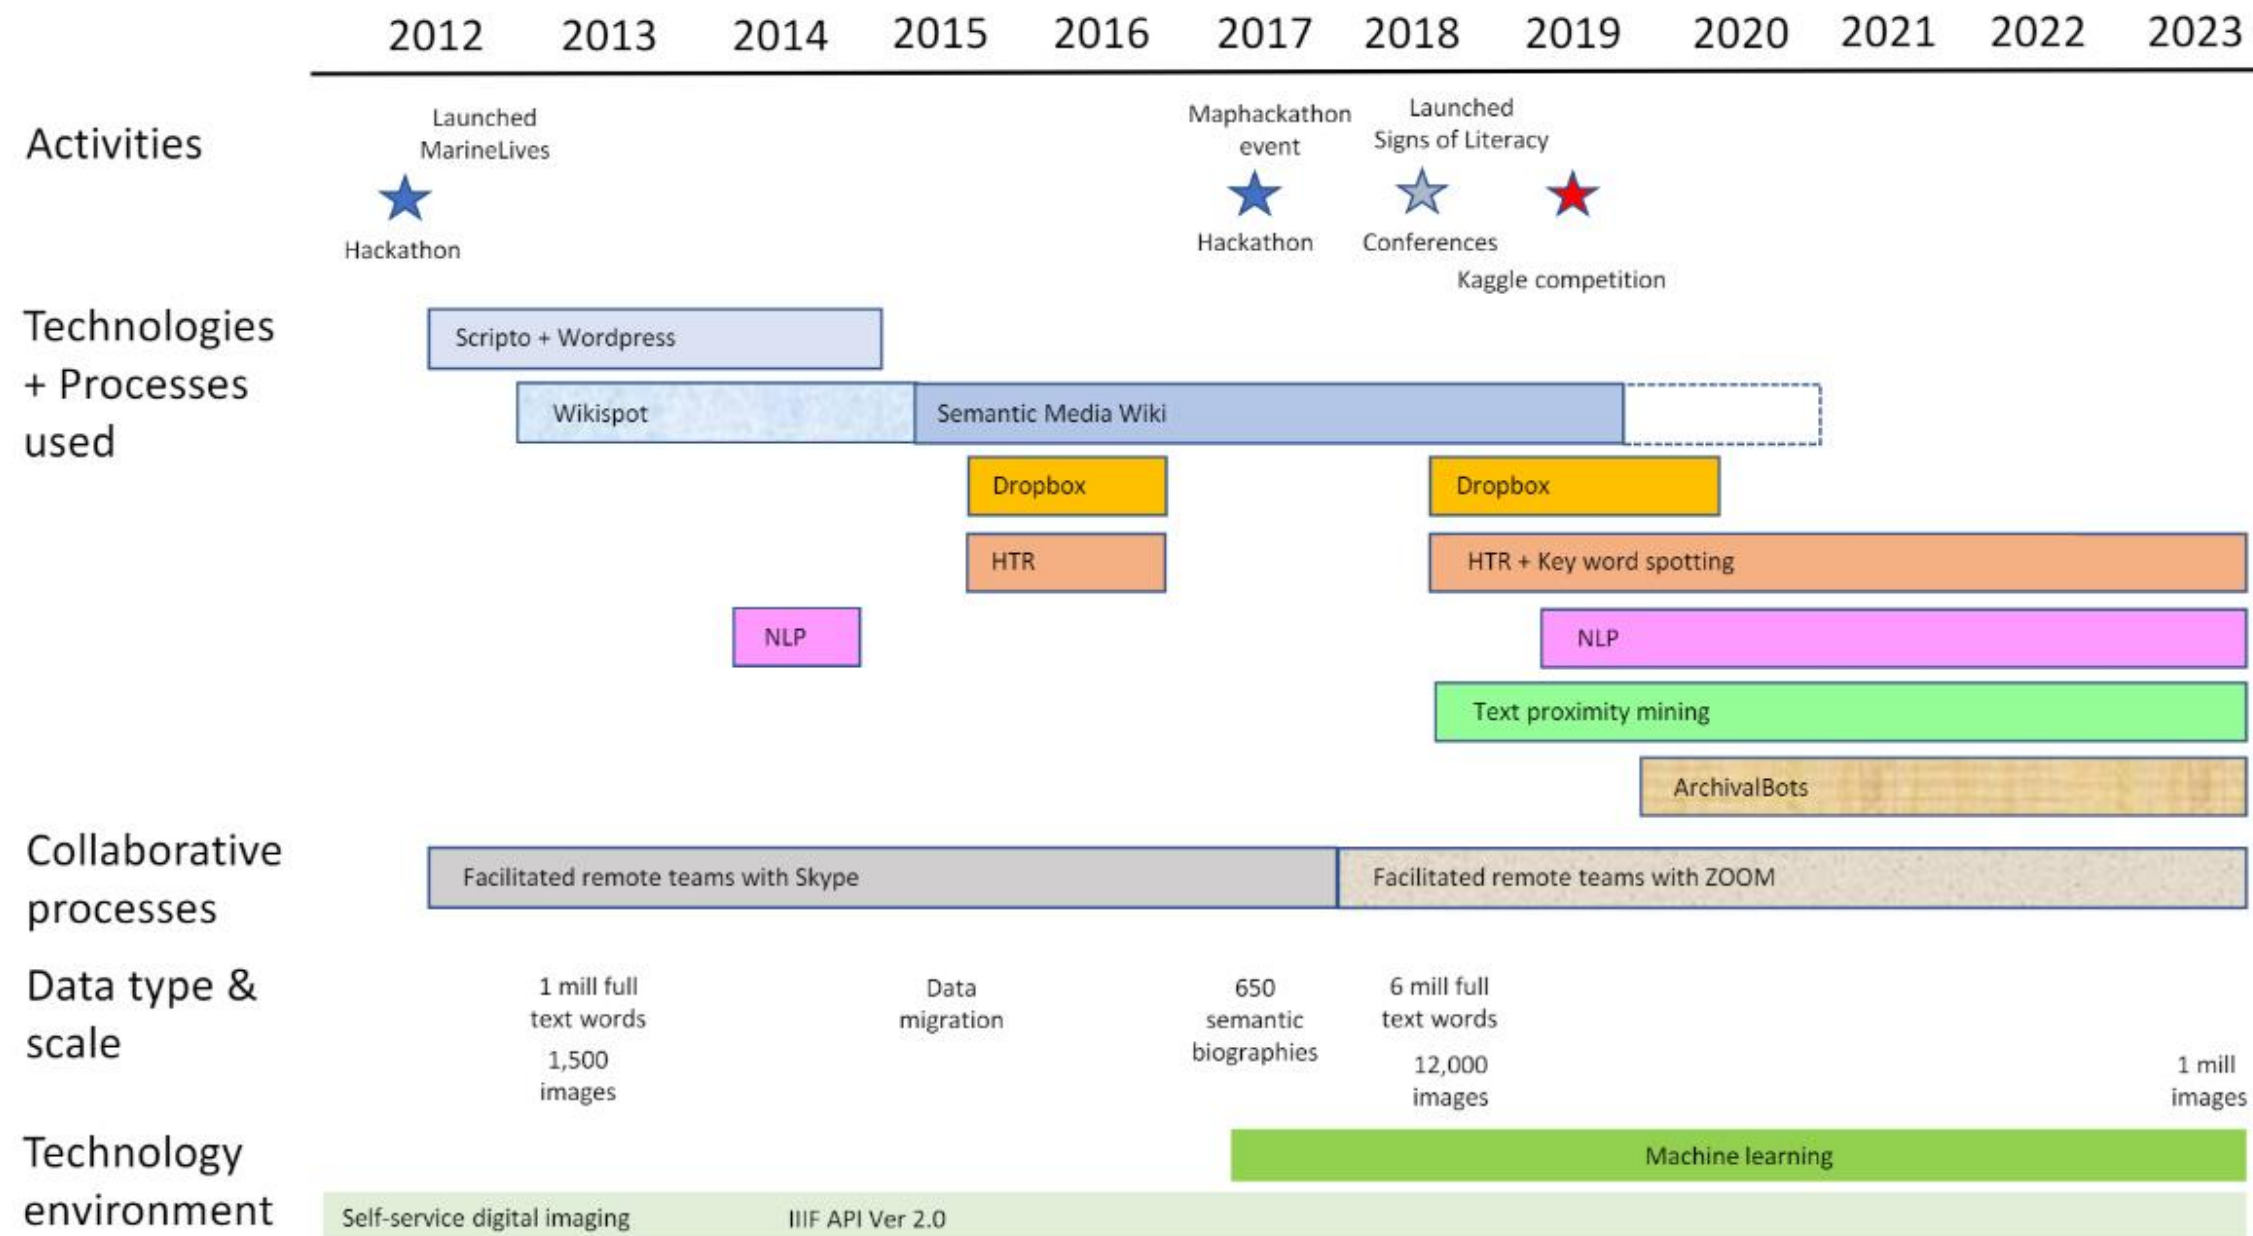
2012 2013 2014 2015 2016 2017 2018 2019 2020 2021 2022 2023

Activities

Launched MarineLives

Hackathon

Maphackathon event

Hackathon

Launched Signs of Literacy

Conferences

Kaggle competition

Technologies + Processes used

Scripto + Wordpress

Wikispot

Semantic Media Wiki

Dropbox

Dropbox

HTR

HTR + Key word spotting

NLP

NLP

Text proximity mining

ArchivalBots

Collaborative processes

Facilitated remote teams with Skype

Facilitated remote teams with ZOOM

Data type & scale

1 mill full text words

1,500 images

Data migration

650 semantic biographies

6 mill full text words

12,000 images

1 mill images

Technology environment

Machine learning

Self-service digital imaging

IIIF API Ver 2.0